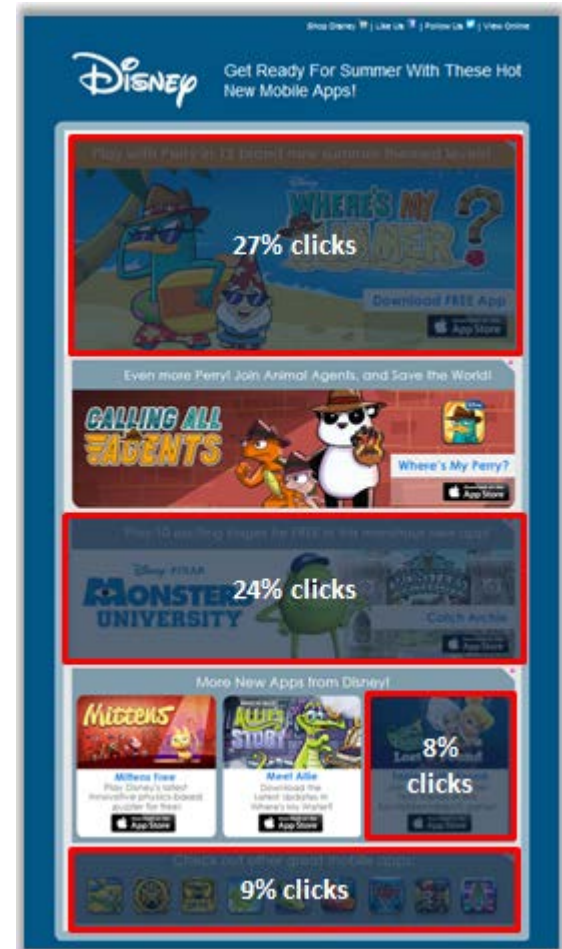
Shop Disney | Like Us | Follow Us | View Online

Disney

Get Ready For Summer With These Hot New Mobile Apps!

Play with Perry in 13 brand new summer-themed levels!

WHERE'S MY SUMMER?

27% clicks

Download FREE App

App Store

Even more Perry! Join Animal Agents, and Save the World!

CALLING ALL AGENTS

Where's My Perry?

App Store

Play 10 exciting stages for FREE in this monstrous new app!

Disney PIXAR MONSTERS UNIVERSITY

24% clicks

Catch Archie

App Store

More New Apps from Disney!

Mittens

Mittens Free

Play Disney's latest innovative physics-based puzzler for free!

App Store

ALLIE'S STORY

Meet Allie

Download the latest updates in Where's My Water?

App Store

8% clicks

App Store

Check out other great mobile apps:

9% clicks